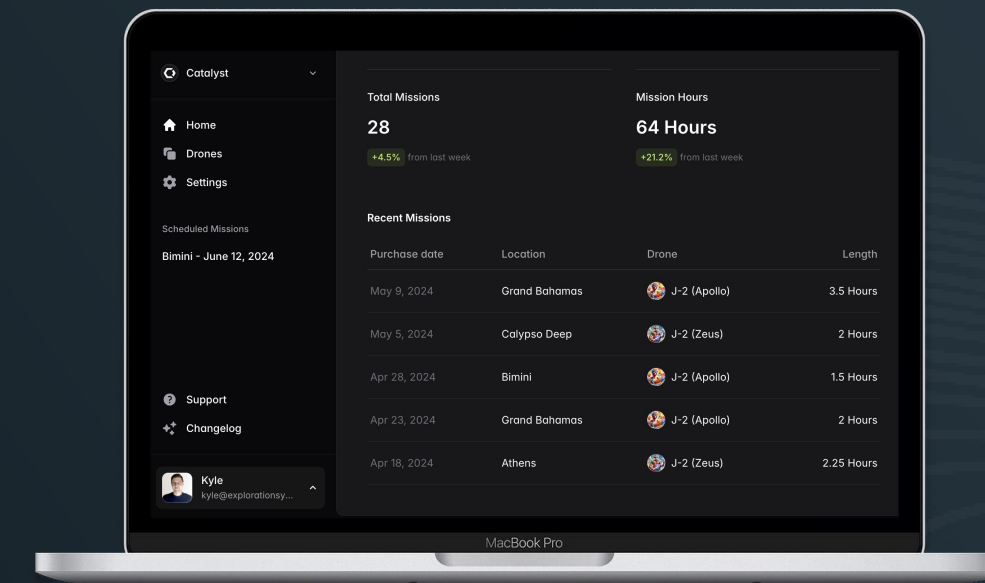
Catalyst

Home
Drones
Settings

Scheduled Missions
Bimini - June 12, 2024

Support
Changelog

Kyle
kyle@explorationsy...

Total Missions
28
+4.5% from last week

Mission Hours
64 Hours
+21.2% from last week

Recent Missions

| Purchase date | Location | Drone | Length |
|---|---|---|---|
| May 9, 2024 | Grand Bahamas | J-2 (Apollo) | 3.5 Hours |
| May 5, 2024 | Calypso Deep | J-2 (Zeus) | 2 Hours |
| Apr 28, 2024 | Bimini | J-2 (Apollo) | 1.5 Hours |
| Apr 23, 2024 | Grand Bahamas | J-2 (Apollo) | 2 Hours |
| Apr 18, 2024 | Athens | J-2 (Zeus) | 2.25 Hours |

MacBook Pro